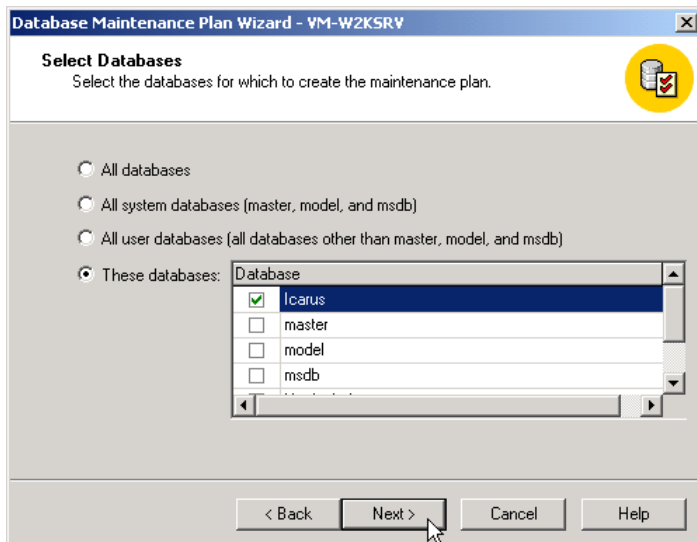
Database Maintenance Plan Wizard - VM-W2KSRV

Select Databases
Select the databases for which to create the maintenance plan.

All databases

All system databases (master, model, and msdb)

All user databases (all databases other than master, model, and msdb)

These databases:

| | Database |
|---|---|
| ☑ | Icarus |
| ☐ | master |
| ☐ | model |
| ☐ | msdb |

< Back
Next >
Cancel
Help